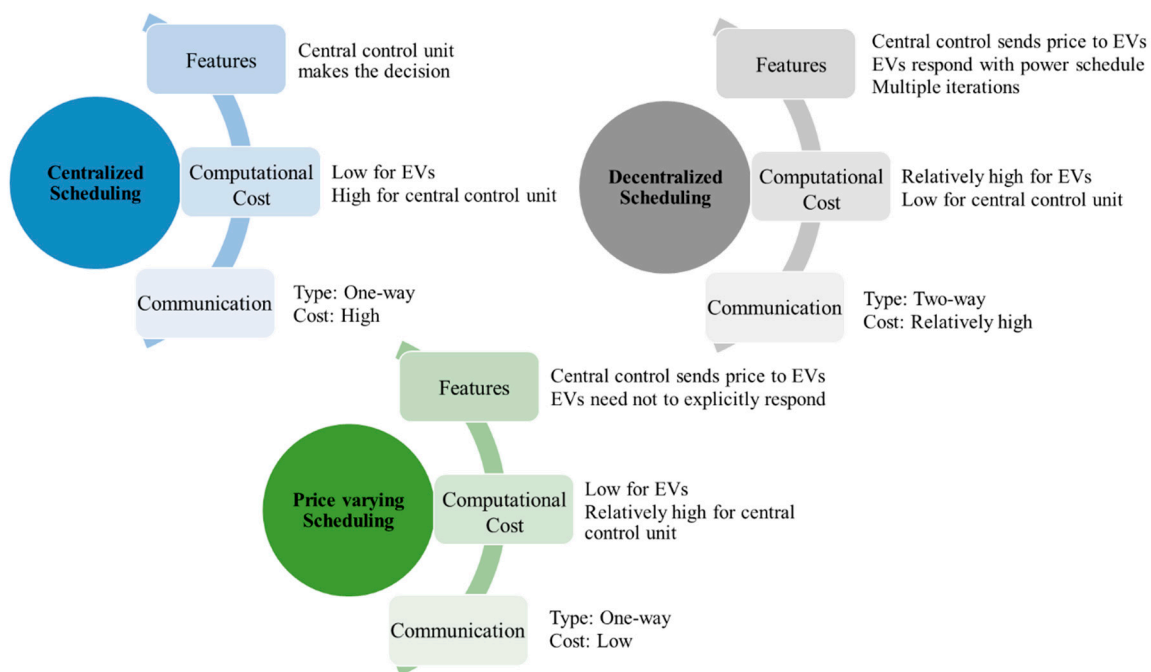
Features
Central control unit makes the decision

Centralized Scheduling

Computational Cost
Low for EVs
High for central control unit

Communication
Type: One-way
Cost: High

Features
Central control sends price to EVs
EVs respond with power schedule
Multiple iterations

Decentralized Scheduling

Computational Cost
Relatively high for EVs
Low for central control unit

Communication
Type: Two-way
Cost: Relatively high

Features
Central control sends price to EVs
EVs need not to explicitly respond

Price varying Scheduling

Computational Cost
Low for EVs
Relatively high for central control unit

Communication
Type: One-way
Cost: Low